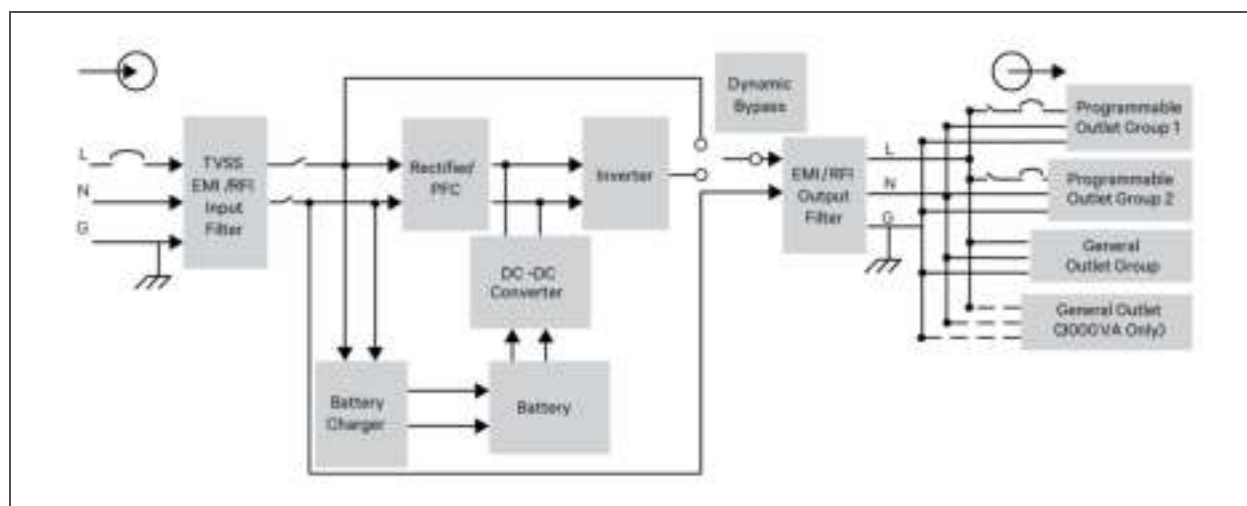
L
N
G
TVSS
EMI /RFI
Input
Filter
Rectifier/
PFC
Inverter
Dynamic
Bypass
DC -DC
Converter
Battery
Charger
Battery
EMI/RFI
Output
Filter
L
N
G
Programmable
Outlet Group 1
Programmable
Outlet Group 2
General
Outlet Group
General Outlet
(3000VA Only)